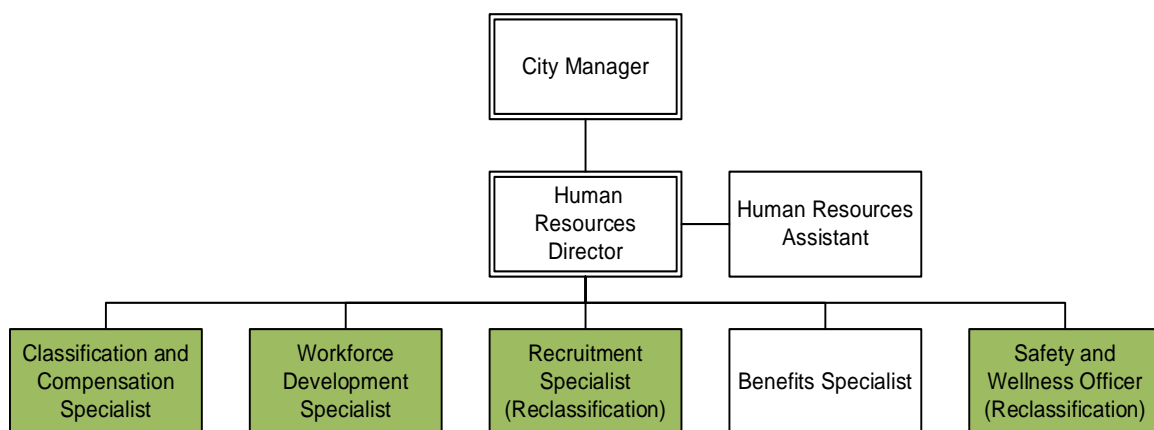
City Manager

Human Resources Director

Human Resources Assistant

Classification and Compensation Specialist

Workforce Development Specialist

Recruitment Specialist (Reclassification)

Benefits Specialist

Safety and Wellness Officer (Reclassification)